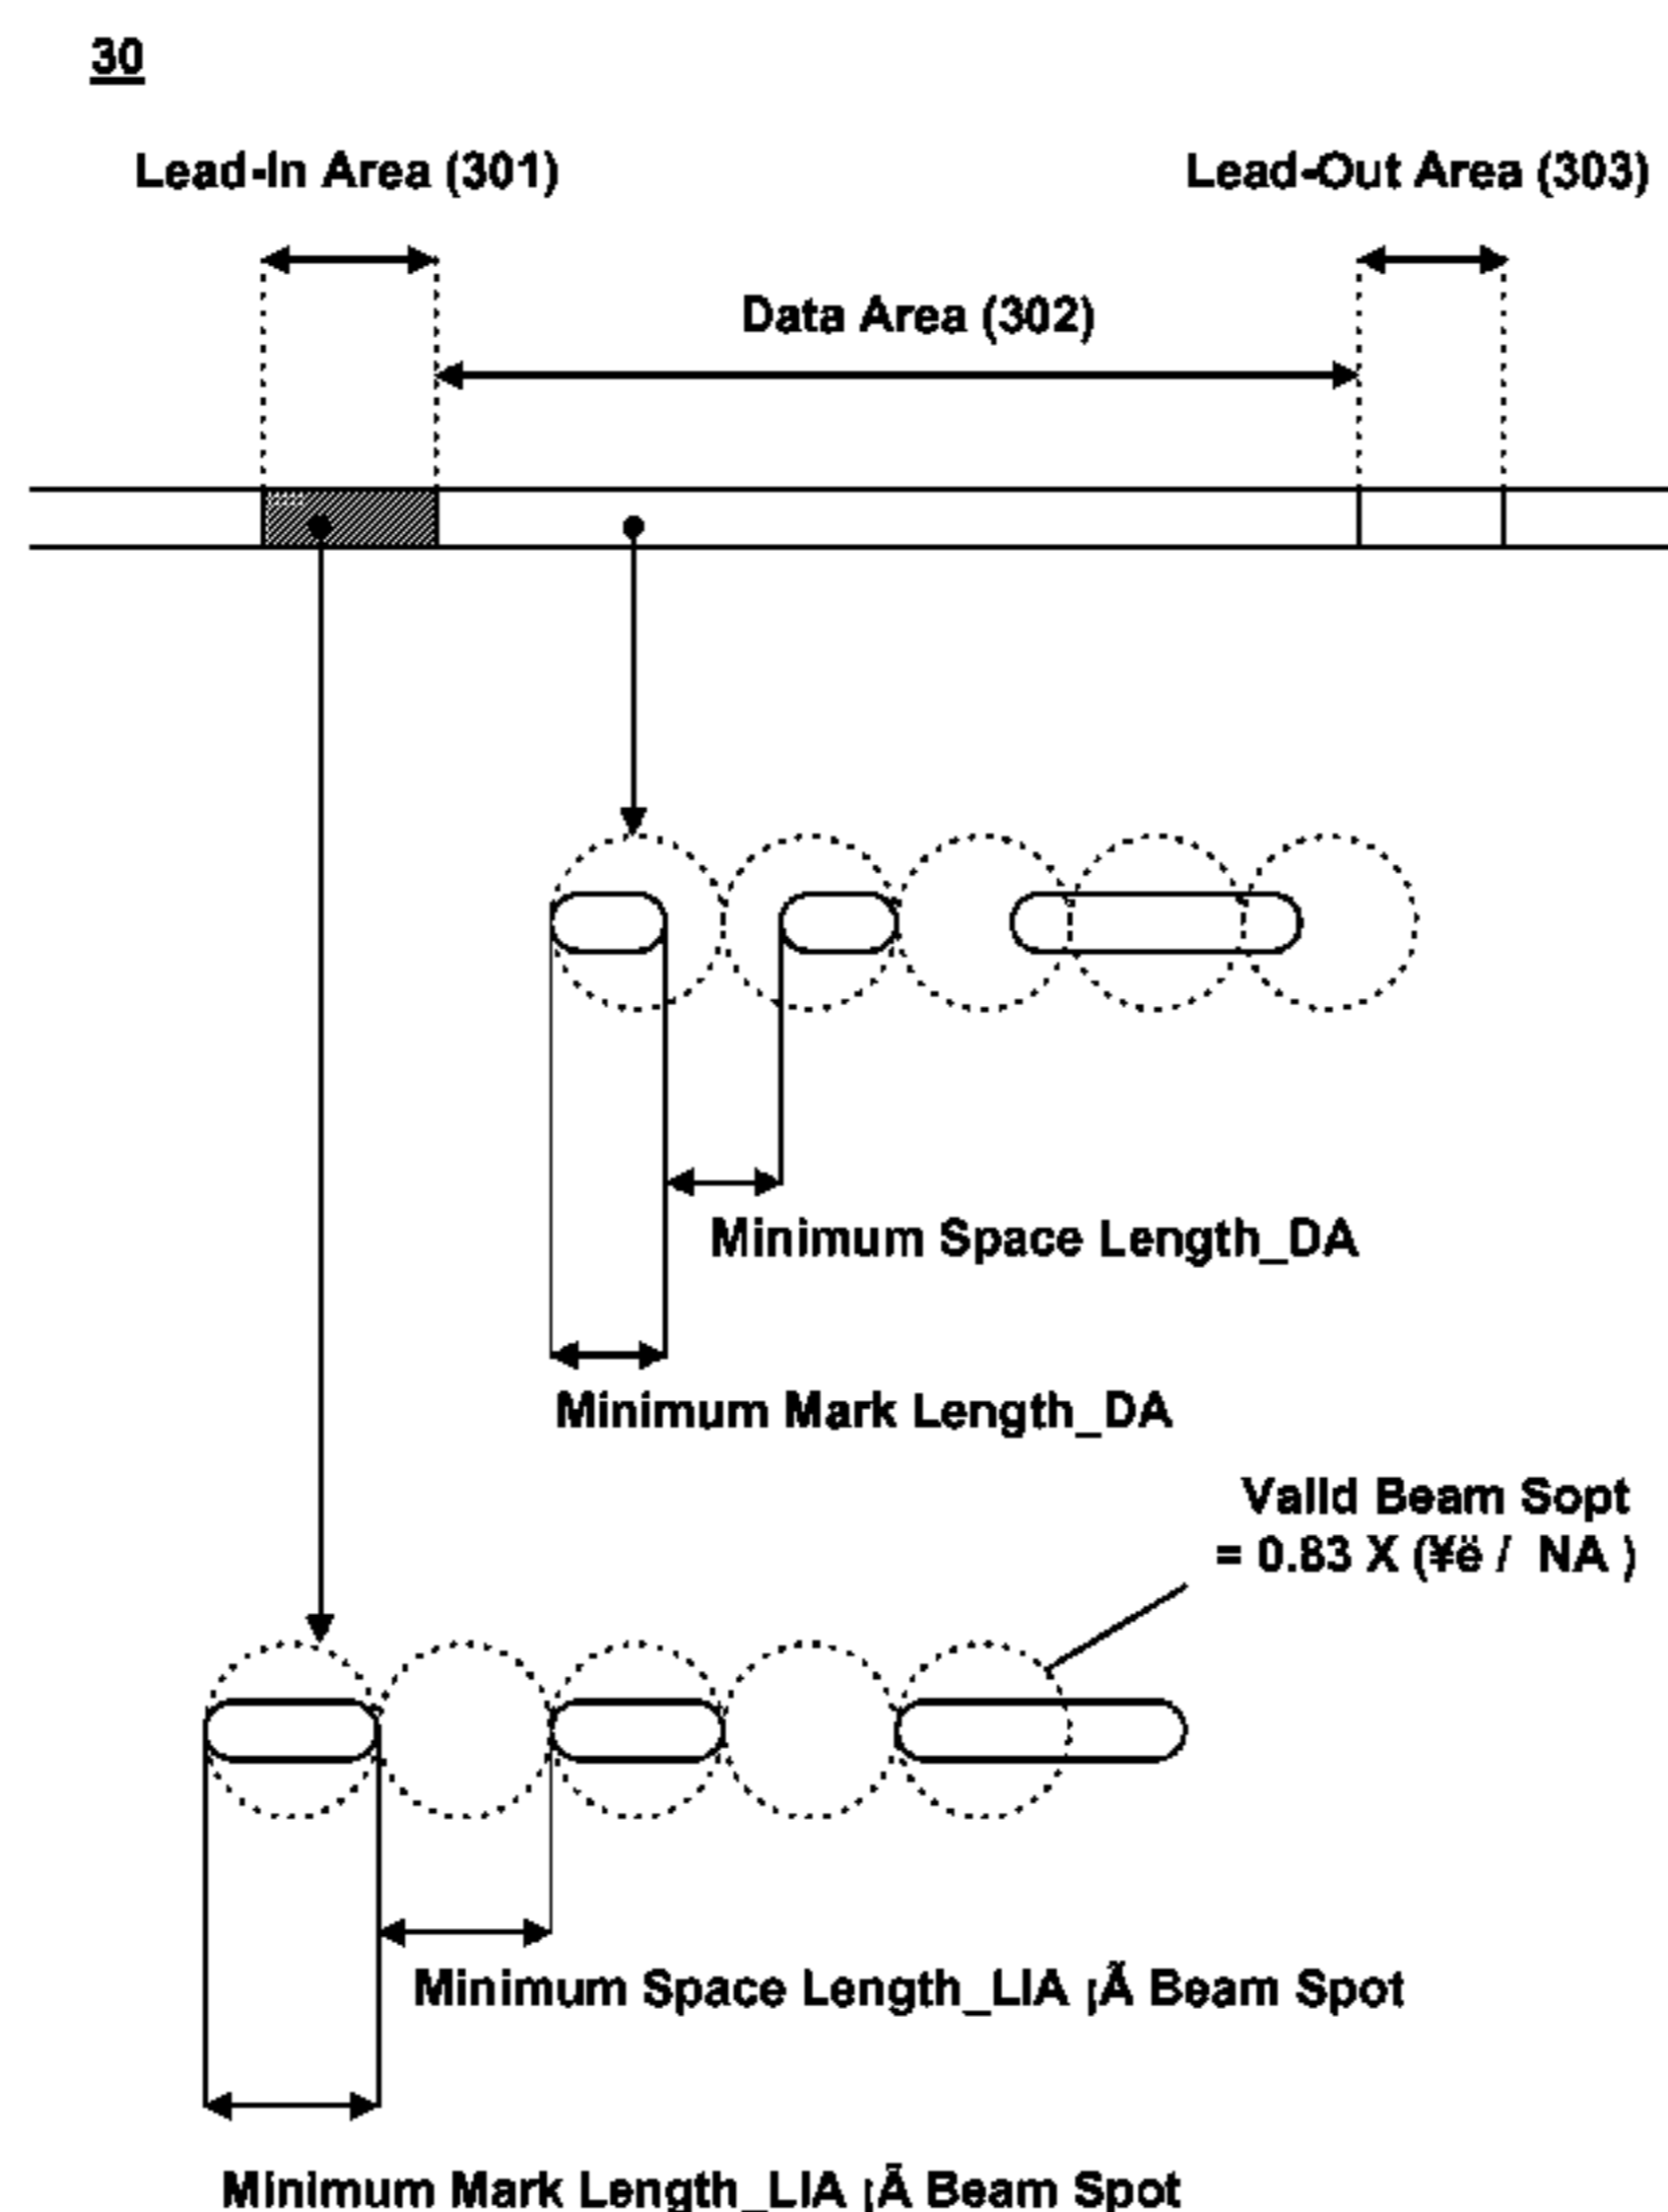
30

Lead-In Area (301)

Lead-Out Area (303)

Data Area (302)

Minimum Space Length_DA

Minimum Mark Length_DA

Valid Beam Sopt
= 0.83 X (¥ë / NA )

Minimum Space Length_LIA ¡Ã Beam Spot

Minimum Mark Length_LIA ¡Ã Beam Spot